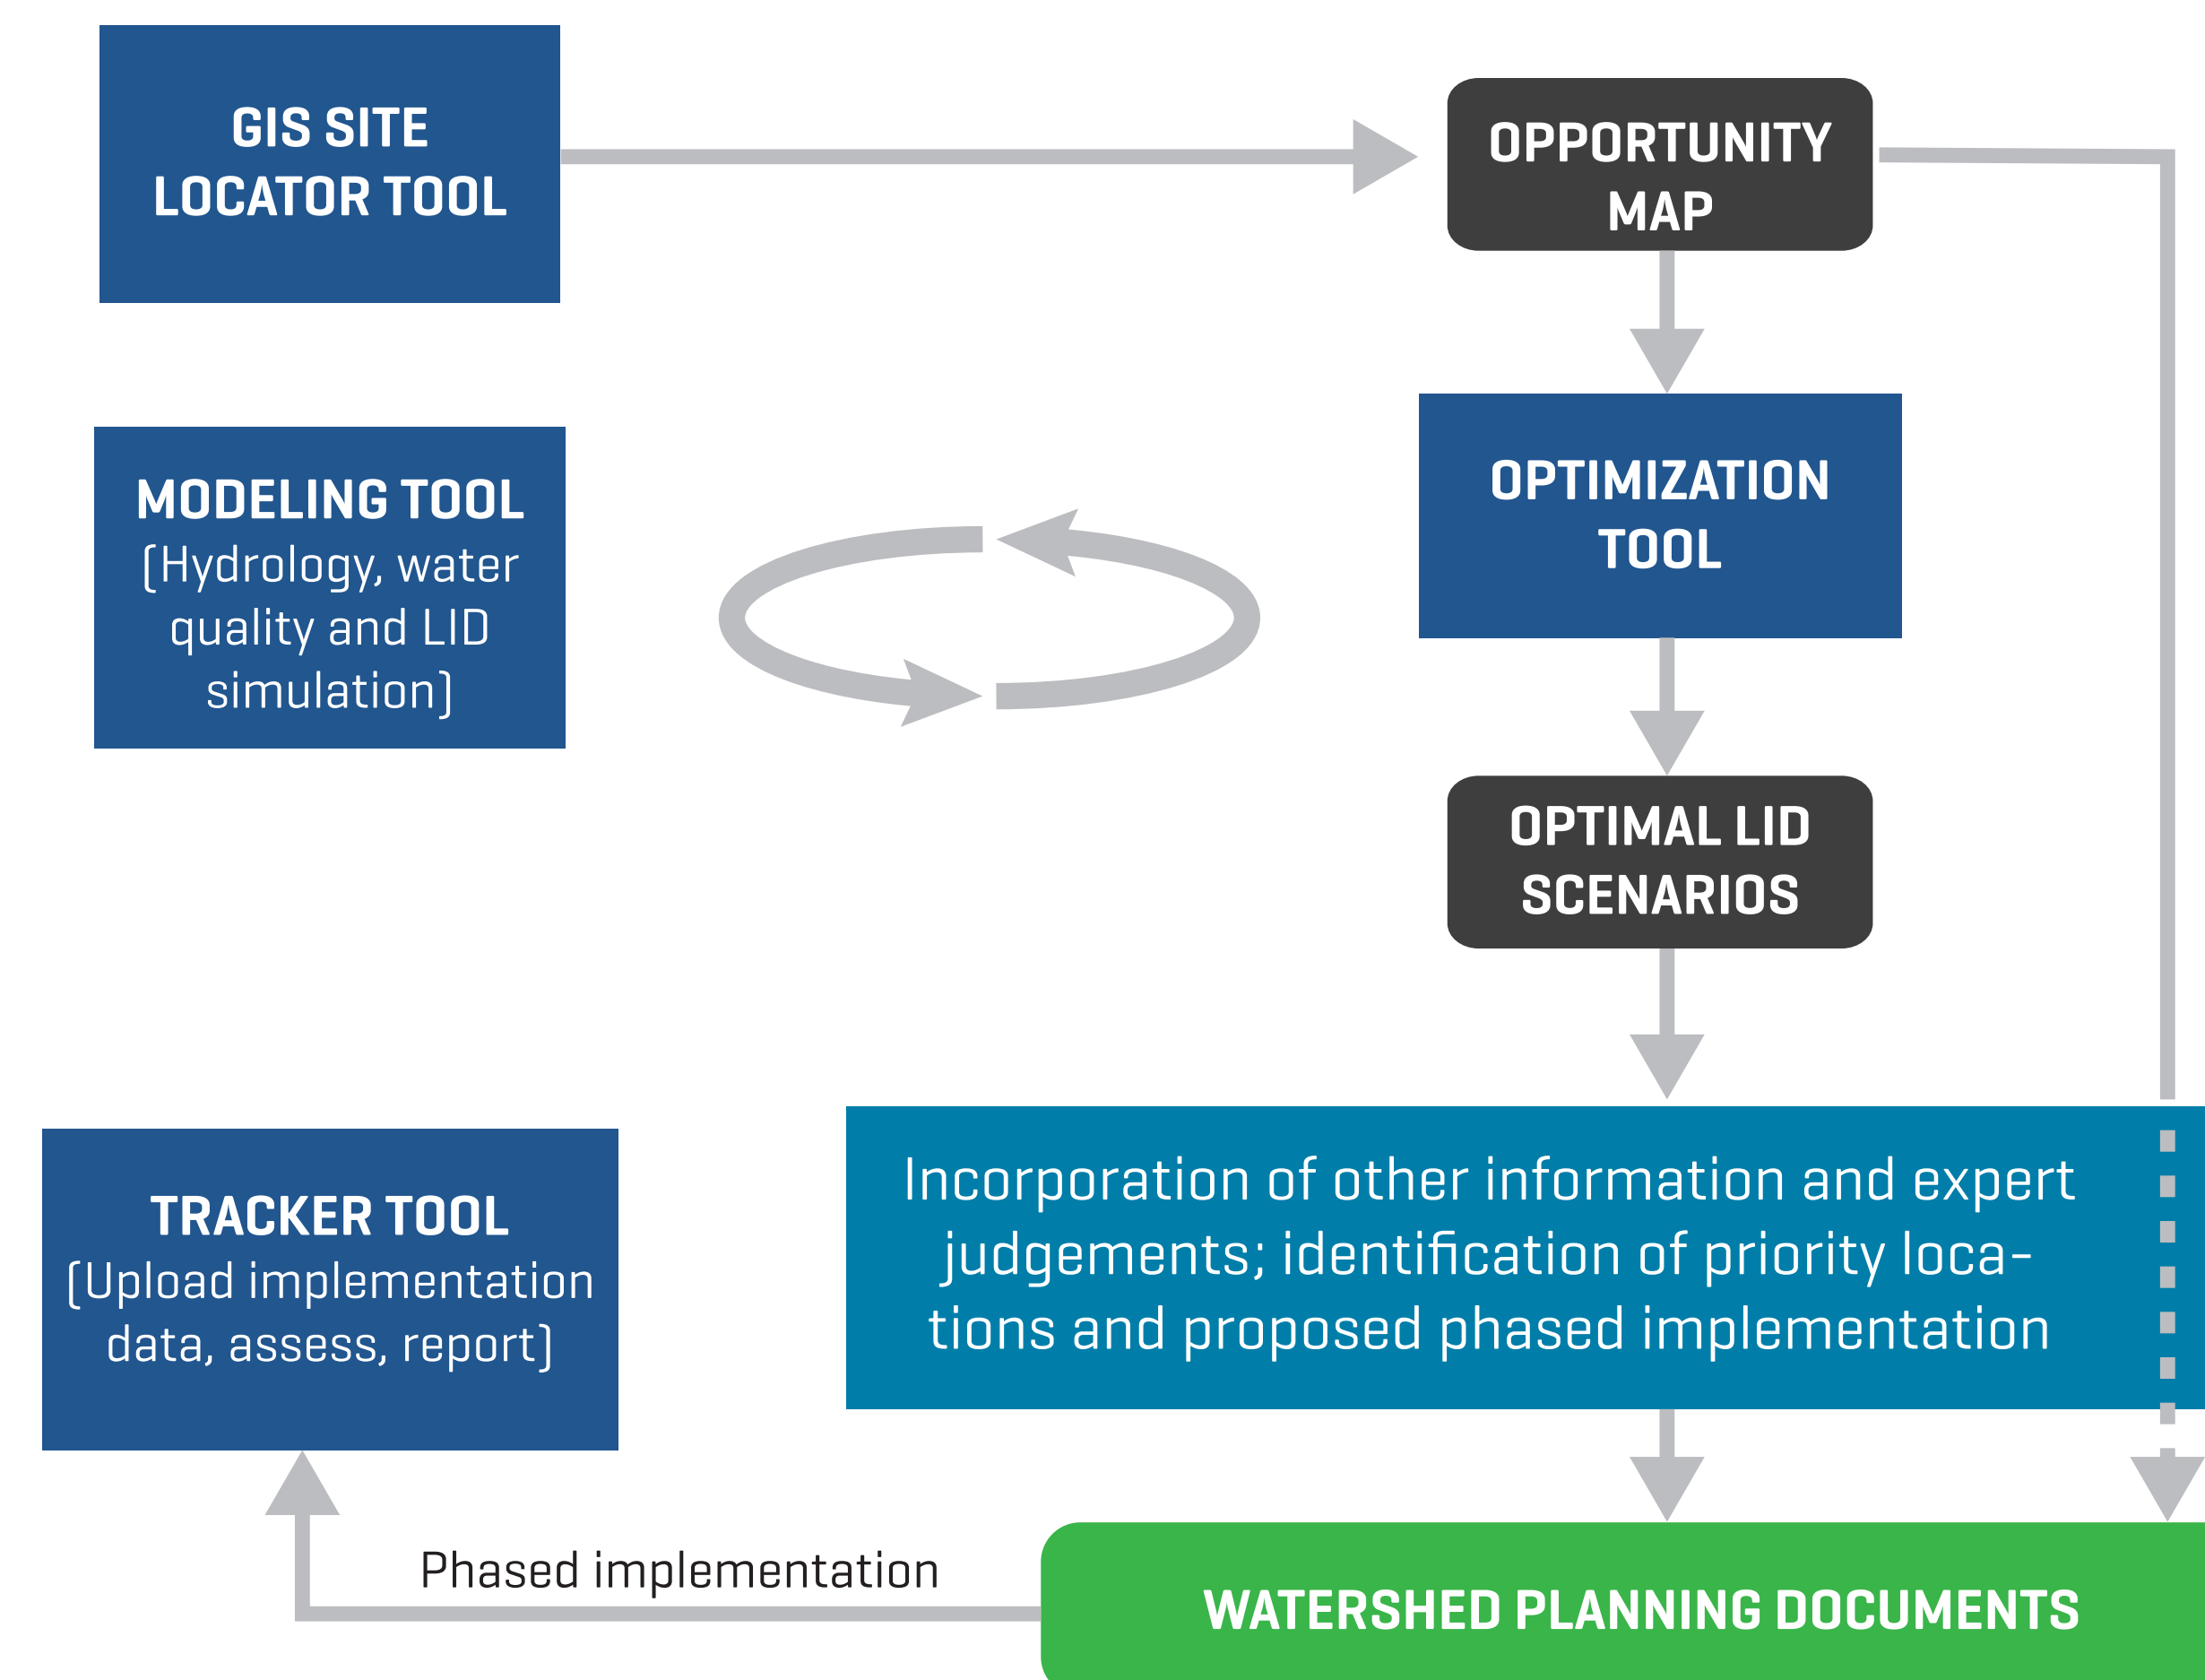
GIS SITE LOCATOR TOOL

OPPORTUNITY MAP

MODELING TOOL
(Hydrology, water quality and LID simulation)

OPTIMIZATION TOOL

OPTIMAL LID SCENARIOS

TRACKER TOOL
(Upload implementation data, assess, report)

Incorporation of other information and expert judgements; identification of priority locations and proposed phased implementation

Phased implementation

WATERSHED PLANNING DOCUMENTS